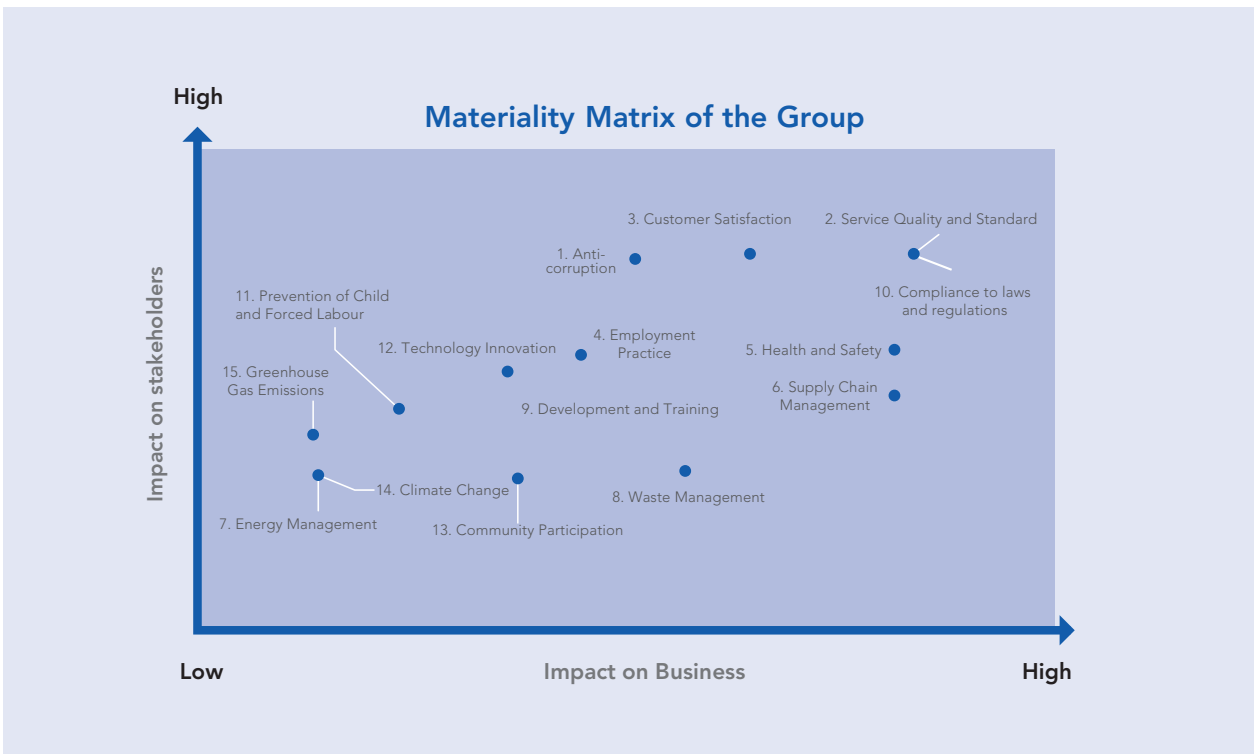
High

Materiality Matrix of the Group

3. Customer Satisfaction

2. Service Quality and Standard

1. Anti-corruption

10. Compliance to laws and regulations

11. Prevention of Child and Forced Labour

4. Employment Practice

12. Technology Innovation

5. Health and Safety

15. Greenhouse Gas Emissions

6. Supply Chain Management

9. Development and Training

14. Climate Change

8. Waste Management

7. Energy Management

13. Community Participation

Impact on stakeholders

Low

Impact on Business

High